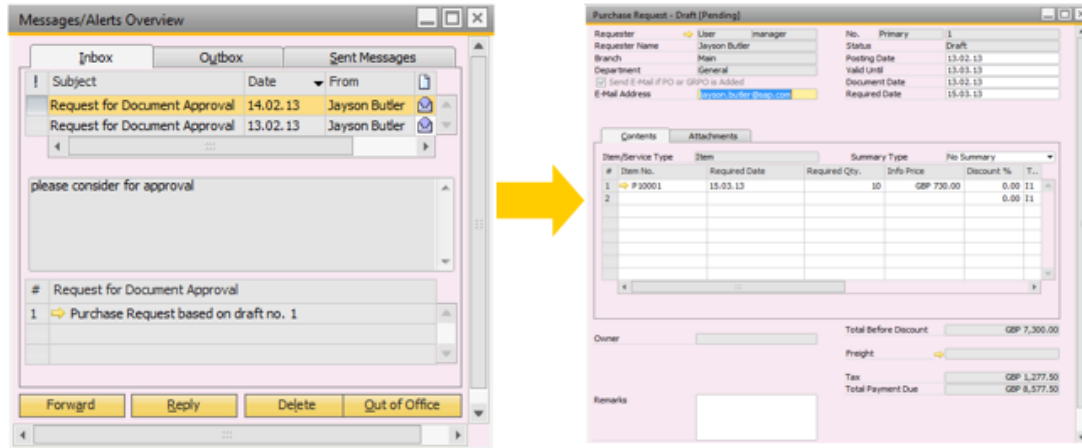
Messages/Alerts Overview

Inbox | Outbox | Sent Messages

| ! | Subject | Date | From |
|---|---|---|---|
| | Request for Document Approval | 14.02.13 | Jayson Butler |
| | Request for Document Approval | 13.02.13 | Jayson Butler |

please consider for approval

| # | Request for Document Approval |
|---|---|
| 1 | Purchase Request based on draft no. 1 |

Forward | Reply | Delete | Out of Office

Purchase Request - Draft [Pending]

Requester: User manager
Requester Name: Jayson Butler
Branch: Main
Department: General
Send E-Mail if PO or GRPO is Added
E-Mail Address: jayson.butler@sap.com

No. Primary 1
Status: Draft
Posting Date: 13.02.13
Valid Until: 13.03.13
Document Date: 13.02.13
Required Date: 15.03.13

Contents | Attachments

Item/Service Type: Item
Summary Type: No Summary

| # | Item No. | Required Date | Required Qty. | Info Price | Discount % | T... |
|---|---|---|---|---|---|---|
| 1 | P10001 | 15.03.13 | 10 | GBP 730.00 | 0.00 | I1 |
| 2 | | | | | 0.00 | I1 |

Owner

Total Before Discount: GBP 7,300.00
Freight
Tax: GBP 1,277.50
Total Payment Due: GBP 8,577.50

Remarks